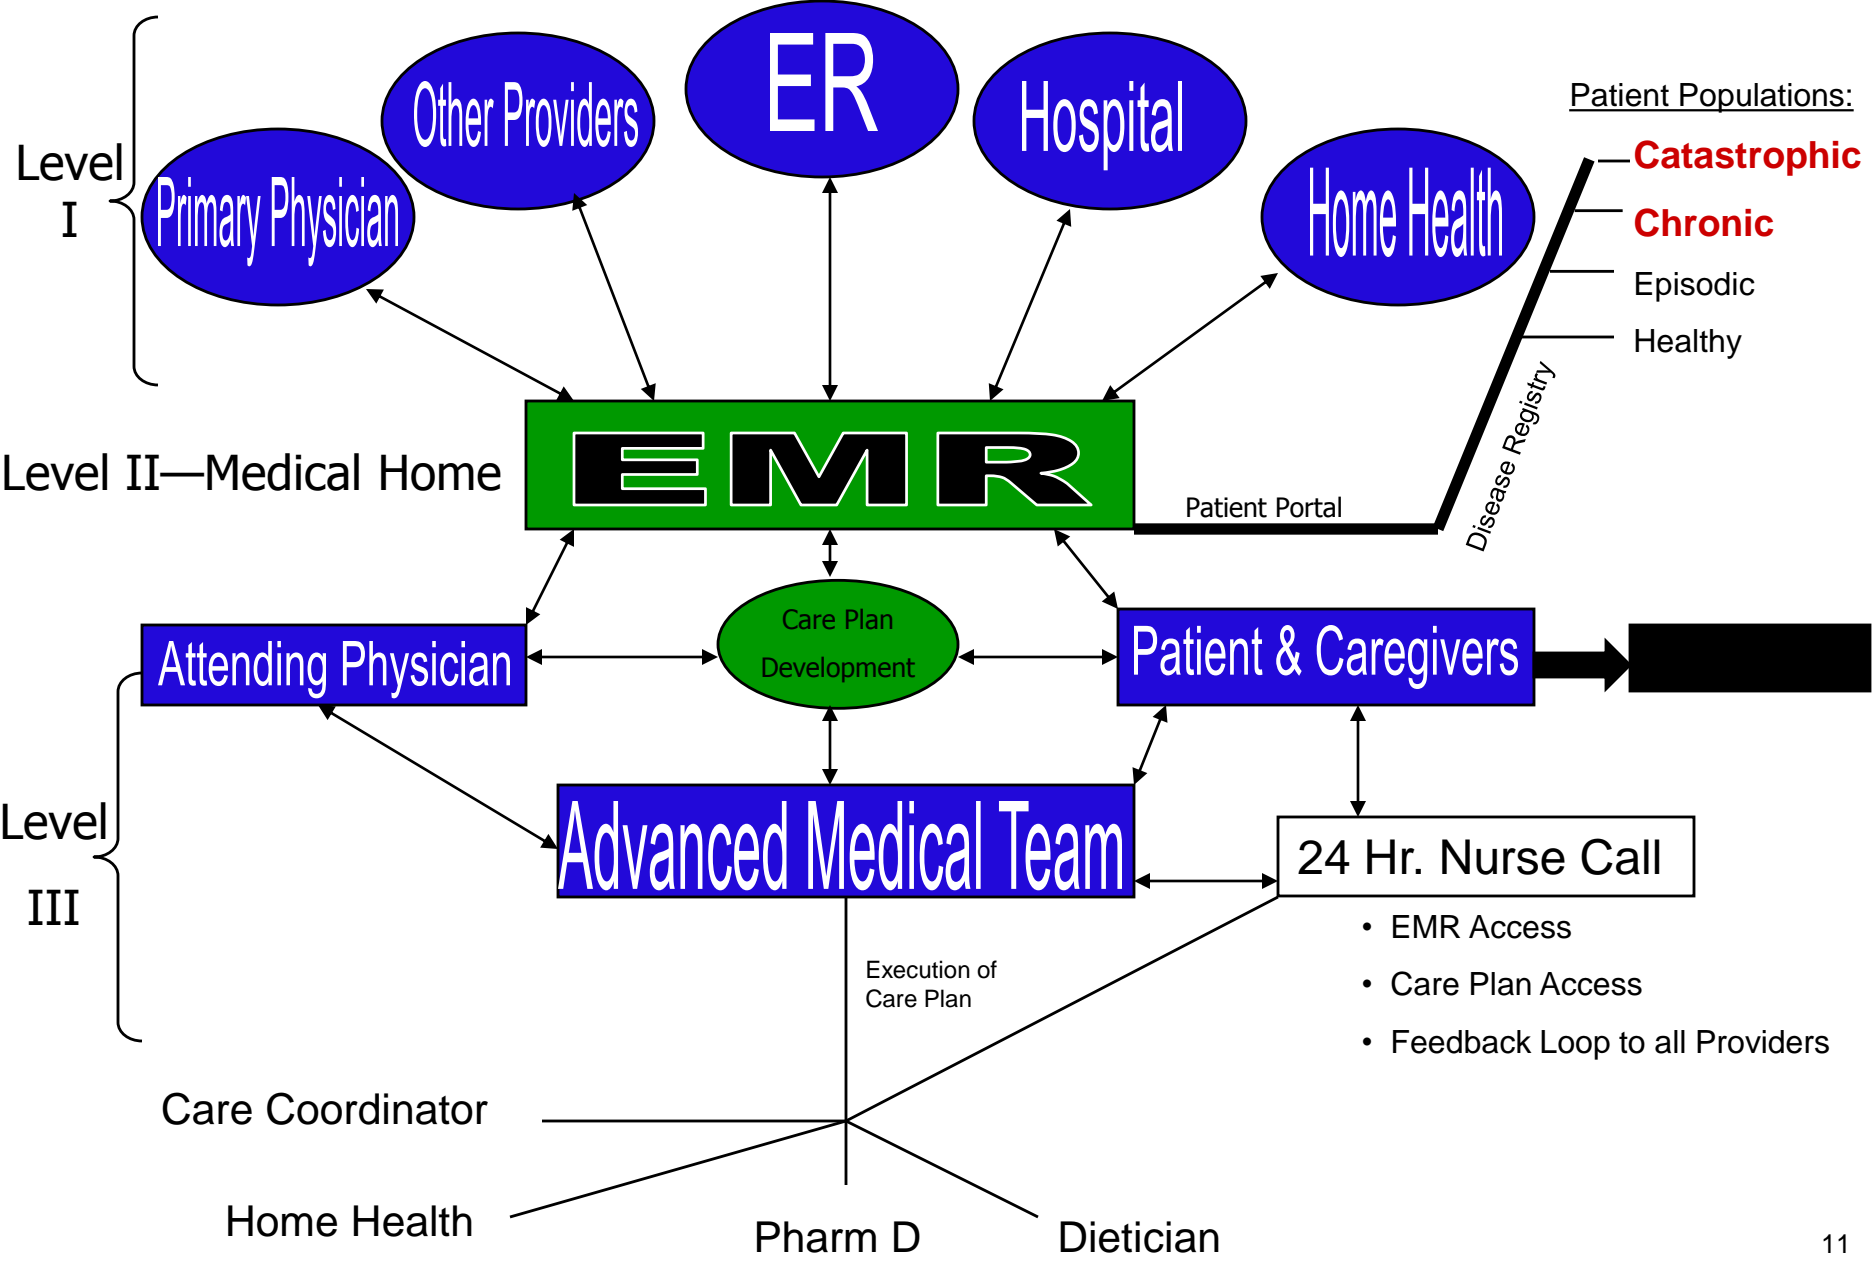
Level I

Other Providers

ER

Hospital

Primary Physician

Home Health

Patient Populations:

Catastrophic

Chronic

Episodic

Healthy

Disease Registry

Level II—Medical Home

EMR

Patient Portal

Attending Physician

Care Plan Development

Patient & Caregivers

Level III

Advanced Medical Team

24 Hr. Nurse Call

• EMR Access
• Care Plan Access
• Feedback Loop to all Providers

Execution of Care Plan

Care Coordinator

Home Health

Pharm D

Dietician

11